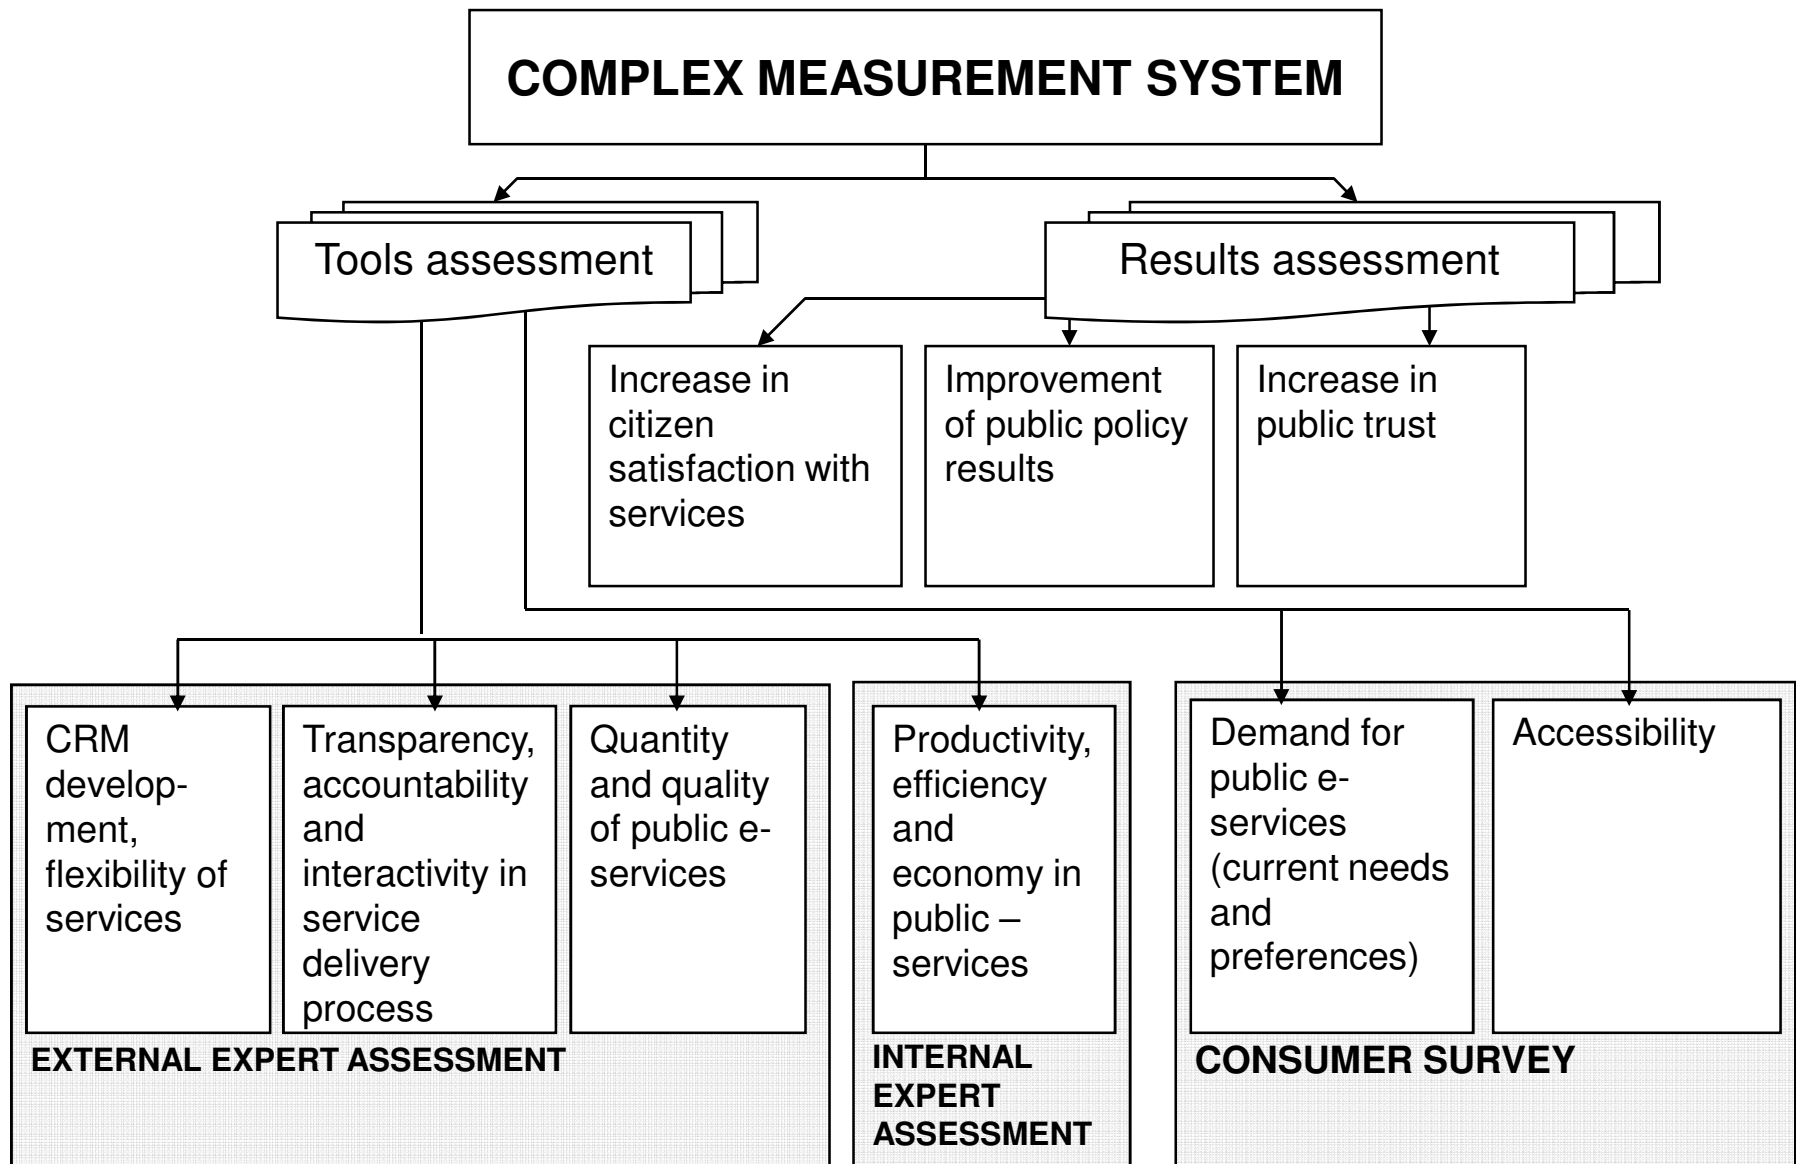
COMPLEX MEASUREMENT SYSTEM

Tools assessment

Results assessment

Increase in citizen satisfaction with services

Improvement of public policy results

Increase in public trust

CRM development, flexibility of services

Transparency, accountability and interactivity in service delivery process

Quantity and quality of public e-services

EXTERNAL EXPERT ASSESSMENT

Productivity, efficiency and economy in public – services

INTERNAL EXPERT ASSESSMENT

Demand for public e-services (current needs and preferences)

Accessibility

CONSUMER SURVEY